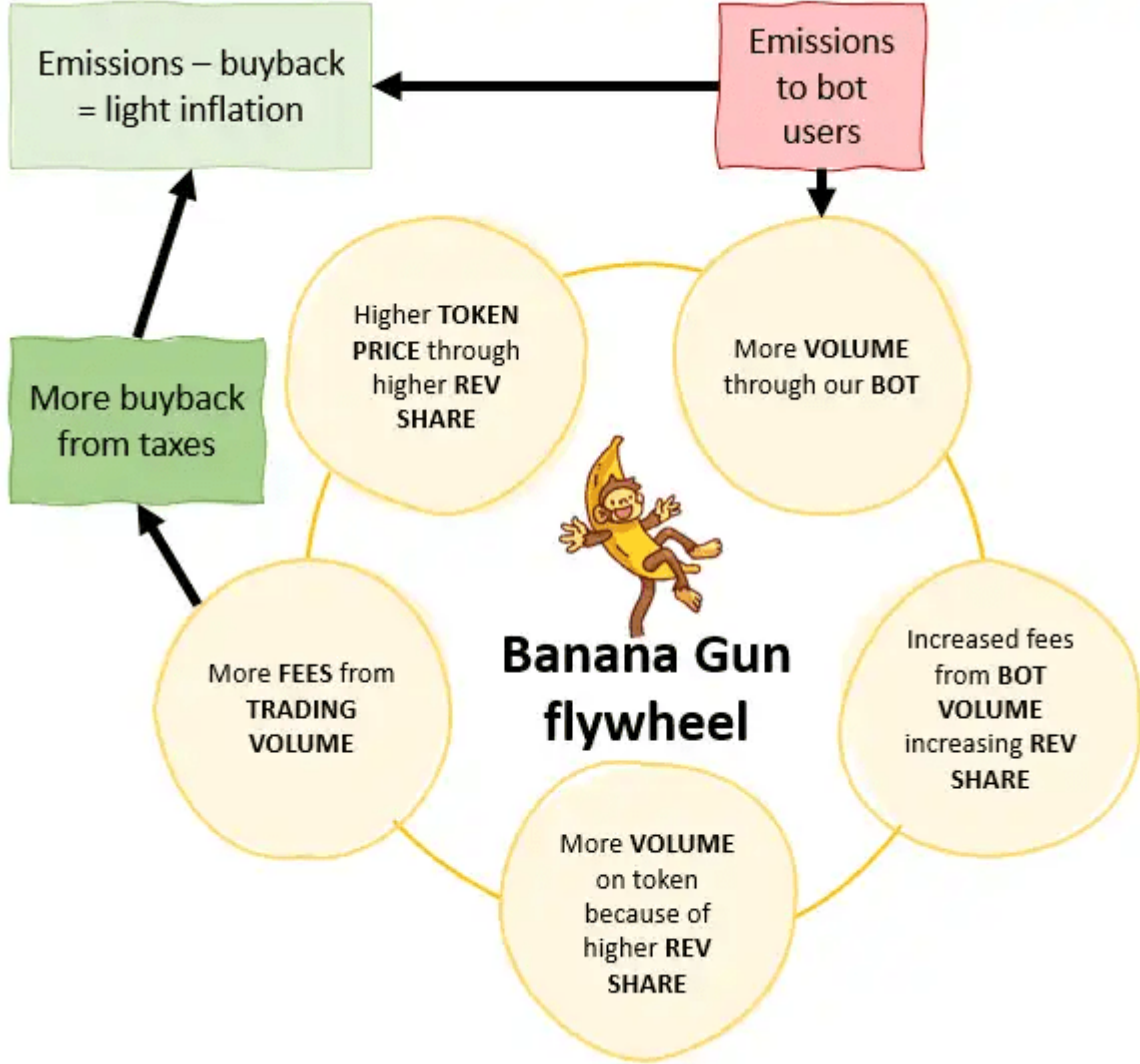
Emissions – buyback = light inflation

Emissions to bot users

More buyback from taxes

Higher TOKEN PRICE through higher REV SHARE

More VOLUME through our BOT

Banana Gun flywheel

More FEES from TRADING VOLUME

Increased fees from BOT VOLUME increasing REV SHARE

More VOLUME on token because of higher REV SHARE